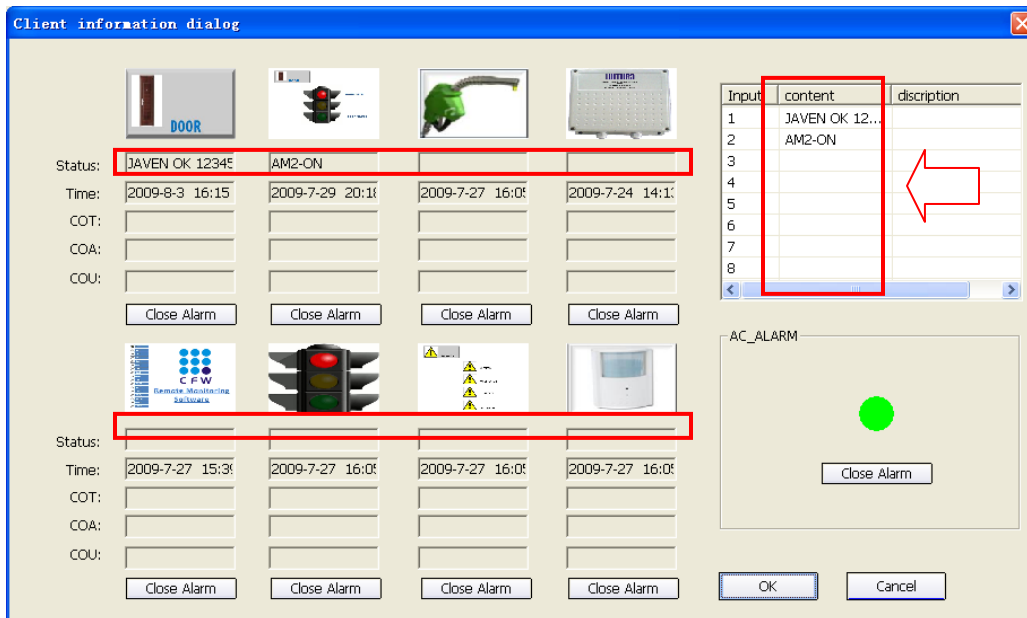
Client information dialog

DOOR

Status: JAVEN OK 12345 AM2-ON

Time: 2009-8-3 16:15 2009-7-29 20:1 2009-7-27 16:0 2009-7-24 14:1

COT:

COA:

COU:

Close Alarm Close Alarm Close Alarm Close Alarm

CFW Remote Monitoring Software

Status:

Time: 2009-7-27 15:3 2009-7-27 16:0 2009-7-27 16:0 2009-7-27 16:0

COT:

COA:

COU:

Close Alarm Close Alarm Close Alarm Close Alarm

| Input | content | discription |
|---|---|---|
| 1 | JAVEN OK 12... | |
| 2 | AM2-ON | |
| 3 | | |
| 4 | | |
| 5 | | |
| 6 | | |
| 7 | | |
| 8 | | |

AC_ALARM

Close Alarm

OK Cancel